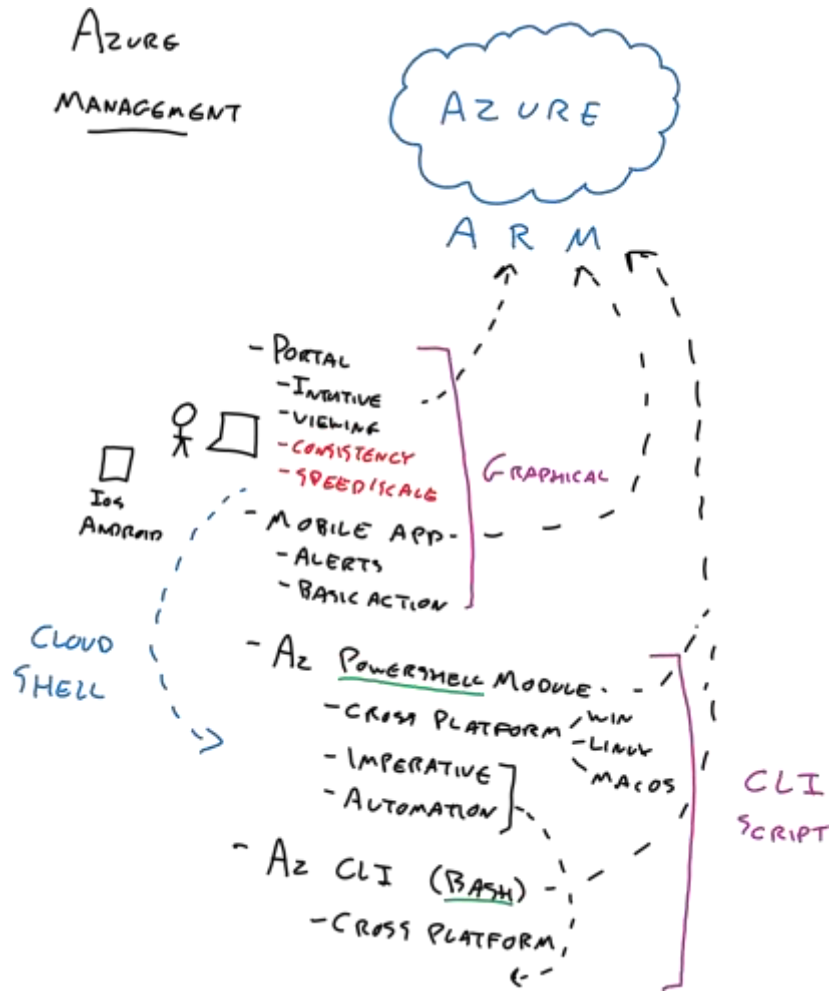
AZURE
MANAGEMENT

AZURE

A R M

- PORTAL
- INTUITIVE
- VIEWING
- CONSISTENCY
- SPEED/SCALE

IOS
ANDROID

GRAPHICAL

- MOBILE APP
- ALERTS
- BASIC ACTION

CLOUD
SHELL

- Az POWERSHELL MODULE
- CROSS PLATFORM
- WIN
- LINUX
- MACOS
- IMPERATIVE
- AUTOMATION

CLI
SCRIPT

- Az CLI (BASH)
- CROSS PLATFORM